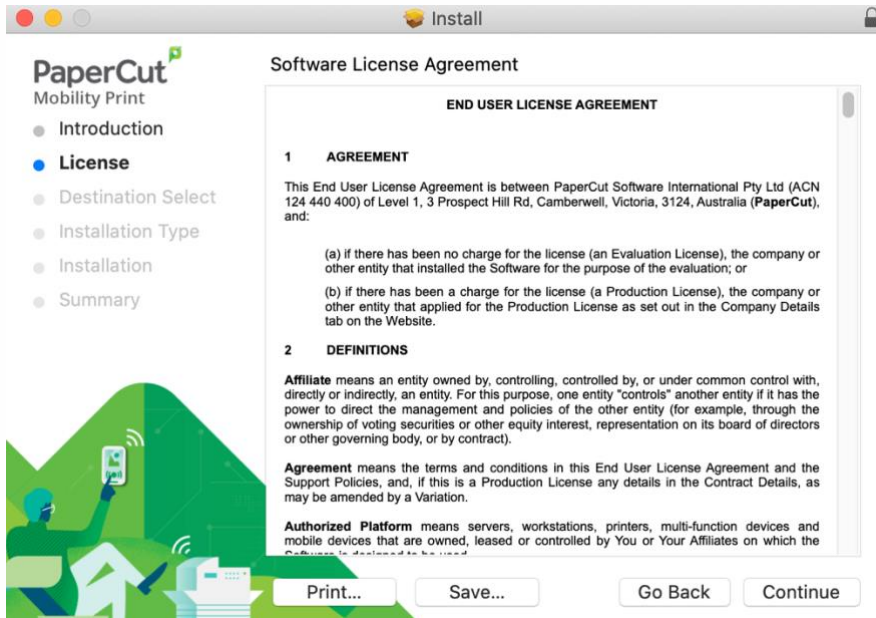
Install

PaperCut
Mobility Print

Introduction
License
Destination Select
Installation Type
Installation
Summary

Software License Agreement

END USER LICENSE AGREEMENT

1 AGREEMENT

This End User License Agreement is between PaperCut Software International Pty Ltd (ACN 124 440 400) of Level 1, 3 Prospect Hill Rd, Camberwell, Victoria, 3124, Australia (PaperCut), and:

(a) if there has been no charge for the license (an Evaluation License), the company or other entity that installed the Software for the purpose of the evaluation; or

(b) if there has been a charge for the license (a Production License), the company or other entity that applied for the Production License as set out in the Company Details tab on the Website.

2 DEFINITIONS

Affiliate means an entity owned by, controlling, controlled by, or under common control with, directly or indirectly, an entity. For this purpose, one entity "controls" another entity if it has the power to direct the management and policies of the other entity (for example, through the ownership of voting securities or other equity interest, representation on its board of directors or other governing body, or by contract).

Agreement means the terms and conditions in this End User License Agreement and the Support Policies, and, if this is a Production License any details in the Contract Details, as may be amended by a Variation.

Authorized Platform means servers, workstations, printers, multi-function devices and mobile devices that are owned, leased or controlled by You or Your Affiliates on which the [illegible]

Print...
Save...
Go Back
Continue